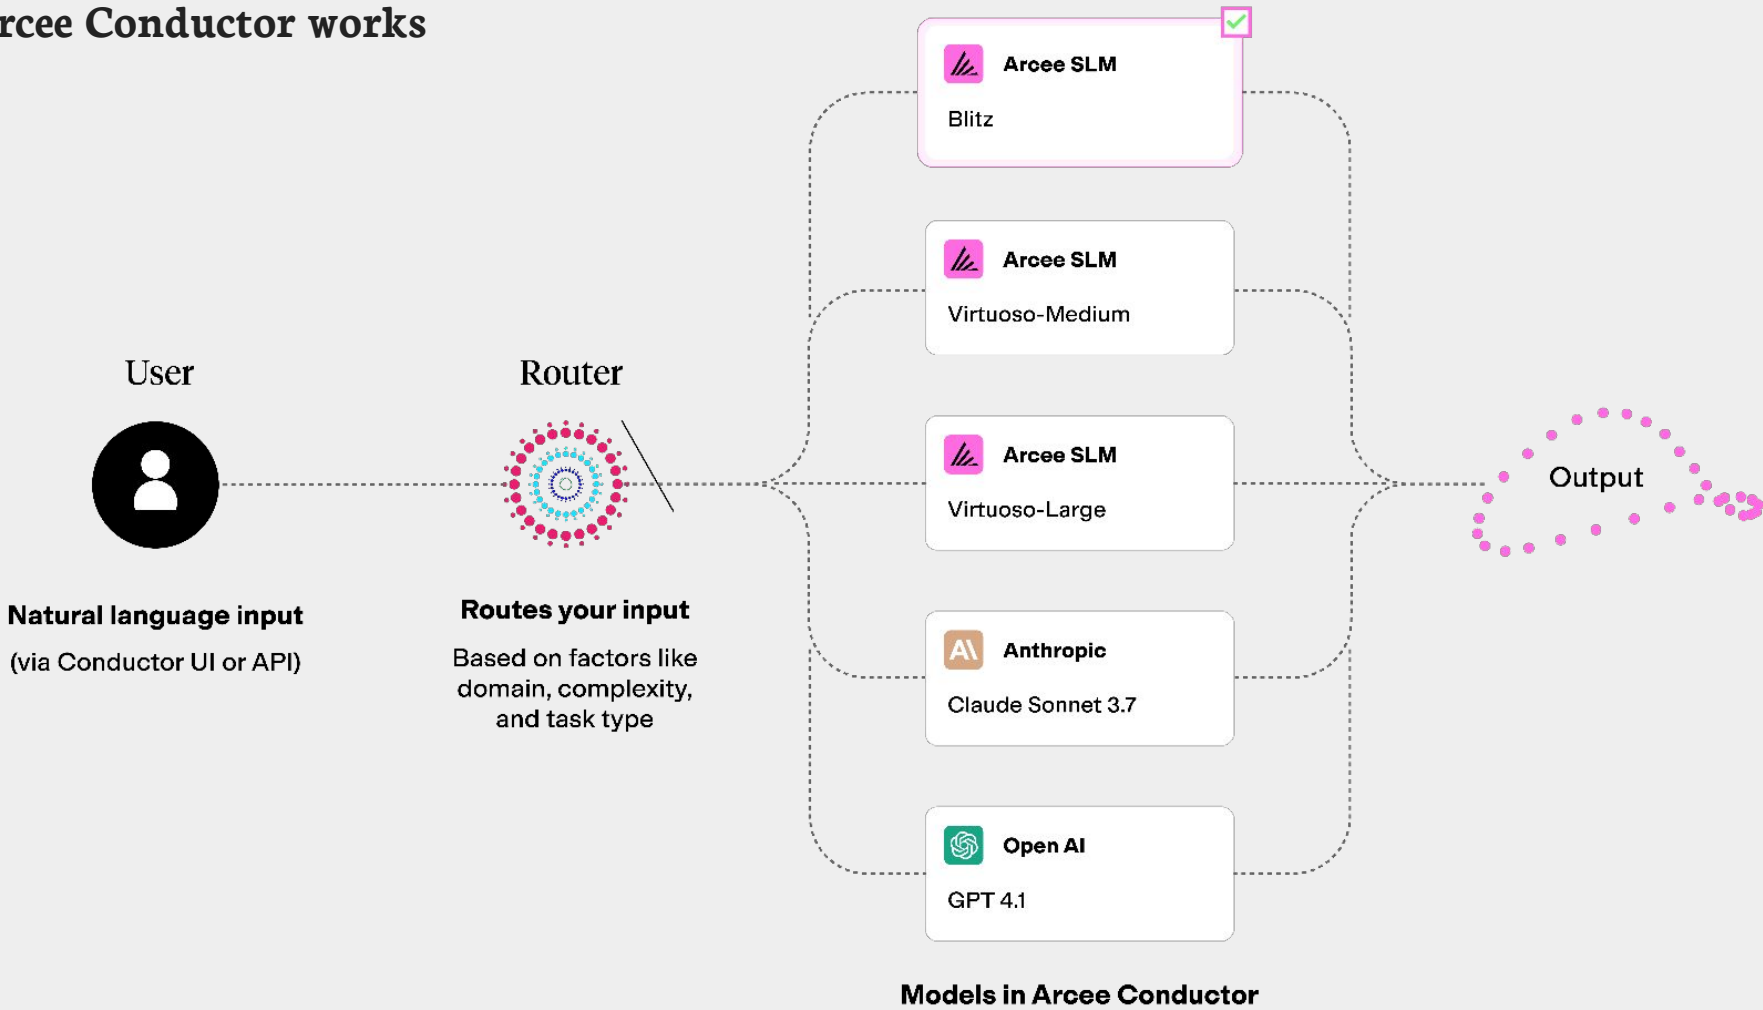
rcee Conductor works

User

Natural language input

(via Conductor UI or API)

Router

Routes your input

Based on factors like domain, complexity, and task type

Arcee SLM

Blitz

Arcee SLM

Virtuoso-Medium

Arcee SLM

Virtuoso-Large

A\ Anthropic

Claude Sonnet 3.7

Open AI

GPT 4.1

Models in Arcee Conductor

Output